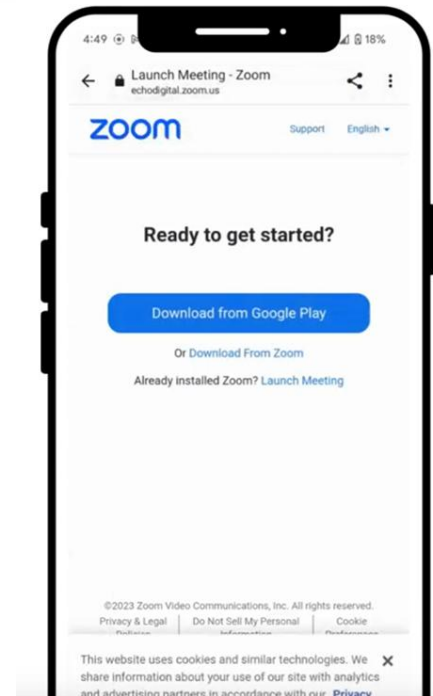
4:49 18%

Launch Meeting - Zoom
echodigital.zoom.us

zoom Support English

Ready to get started?

Download from Google Play

Or Download From Zoom

Already installed Zoom? Launch Meeting

©2023 Zoom Video Communications, Inc. All rights reserved.
Privacy & Legal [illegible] | Do Not Sell My Personal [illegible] | Cookie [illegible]

This website uses cookies and similar technologies. We share information about your use of our site with analytics and advertising partners in accordance with our Privacy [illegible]